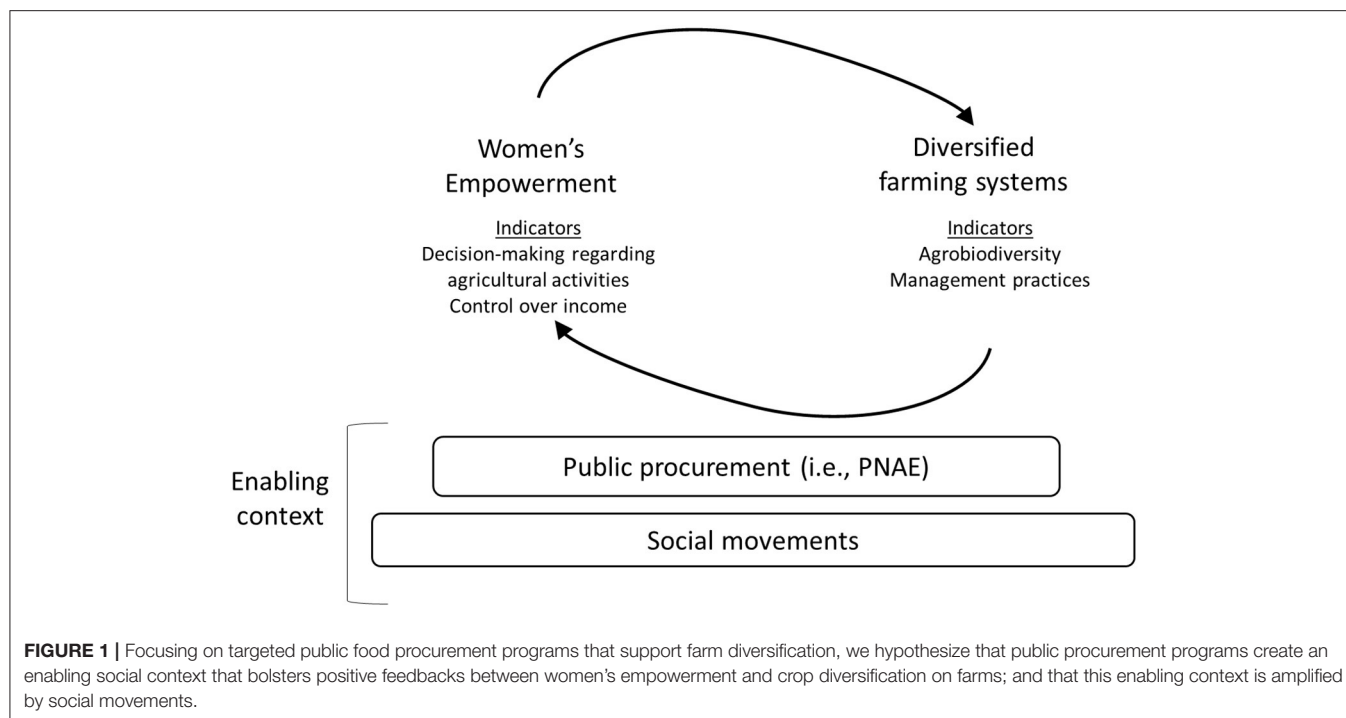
Women's Empowerment

Indicators
Decision-making regarding agricultural activities
Control over income

Diversified farming systems

Indicators
Agrobiodiversity
Management practices

Enabling context

Public procurement (i.e., PNAE)

Social movements

**FIGURE 1 |** Focusing on targeted public food procurement programs that support farm diversification, we hypothesize that public procurement programs create an enabling social context that bolsters positive feedbacks between women's empowerment and crop diversification on farms; and that this enabling context is amplified by social movements.